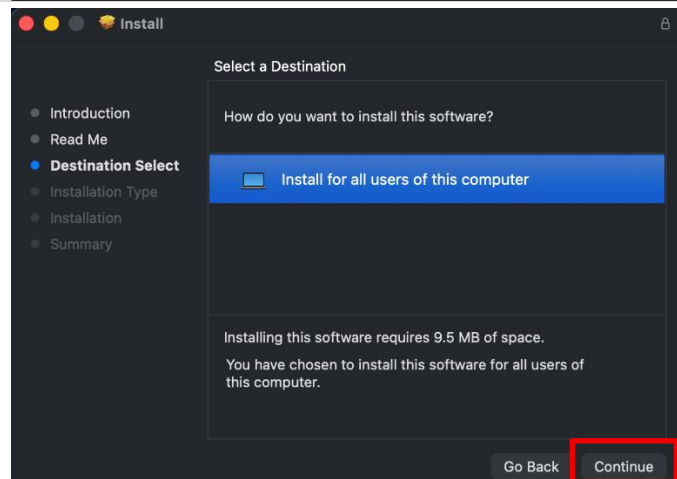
Install

Select a Destination

Introduction
Read Me
Destination Select
Installation Type
Installation
Summary

How do you want to install this software?

Install for all users of this computer

Installing this software requires 9.5 MB of space.

You have chosen to install this software for all users of this computer.

Go Back
Continue